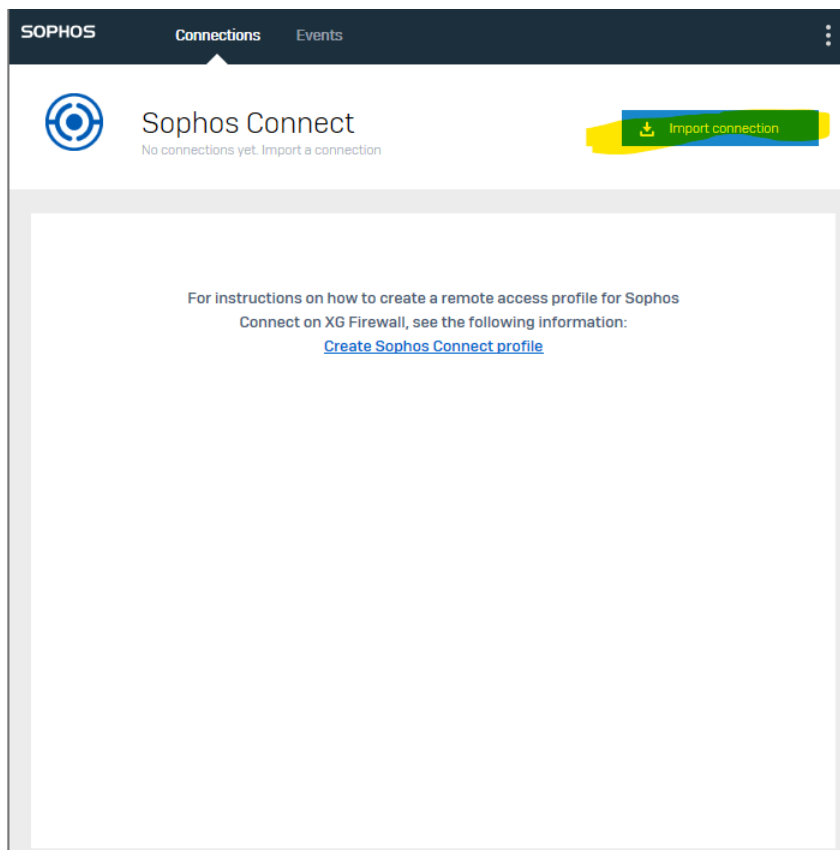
SOPHOS Connections Events

Sophos Connect
No connections yet. Import a connection

Import connection

For instructions on how to create a remote access profile for Sophos Connect on XG Firewall, see the following information:
Create Sophos Connect profile